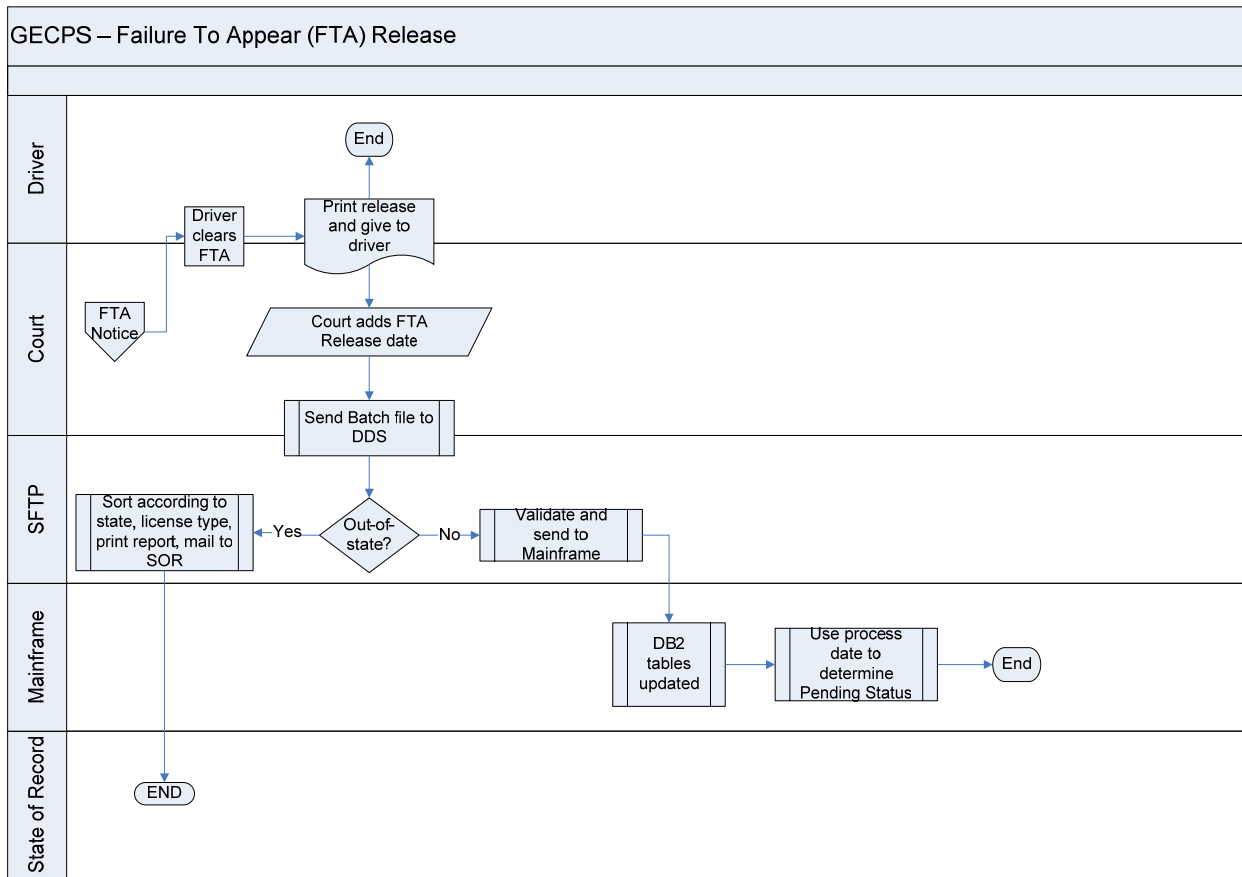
GECPS – Failure To Appear (FTA) Release

Driver

End

Driver clears FTA

Print release and give to driver

Court

FTA Notice

Court adds FTA Release date

Send Batch file to DDS

SFTP

Sort according to state, license type, print report, mail to SOR

Yes

Out-of-state?

No

Validate and send to Mainframe

Mainframe

DB2 tables updated

Use process date to determine Pending Status

End

State of Record

END